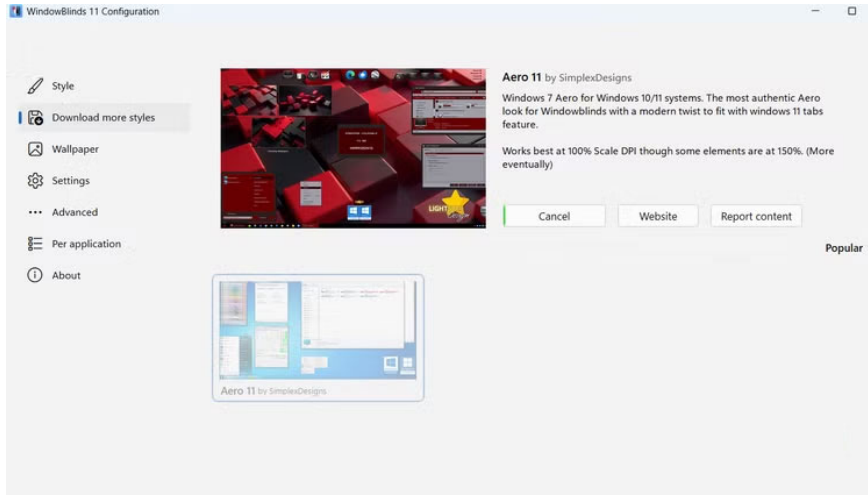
WindowBlinds 11 Configuration

Style
Download more styles
Wallpaper
Settings
Advanced
Per application
About

Aero 11 by SimplexDesigns

Windows 7 Aero for Windows 10/11 systems. The most authentic Aero look for Windowblinds with a modern twist to fit with windows 11 tabs feature.

Works best at 100% Scale DPI though some elements are at 150%. (More eventually)

Cancel
Website
Report content

Popular

Aero 11 by SimplexDesigns